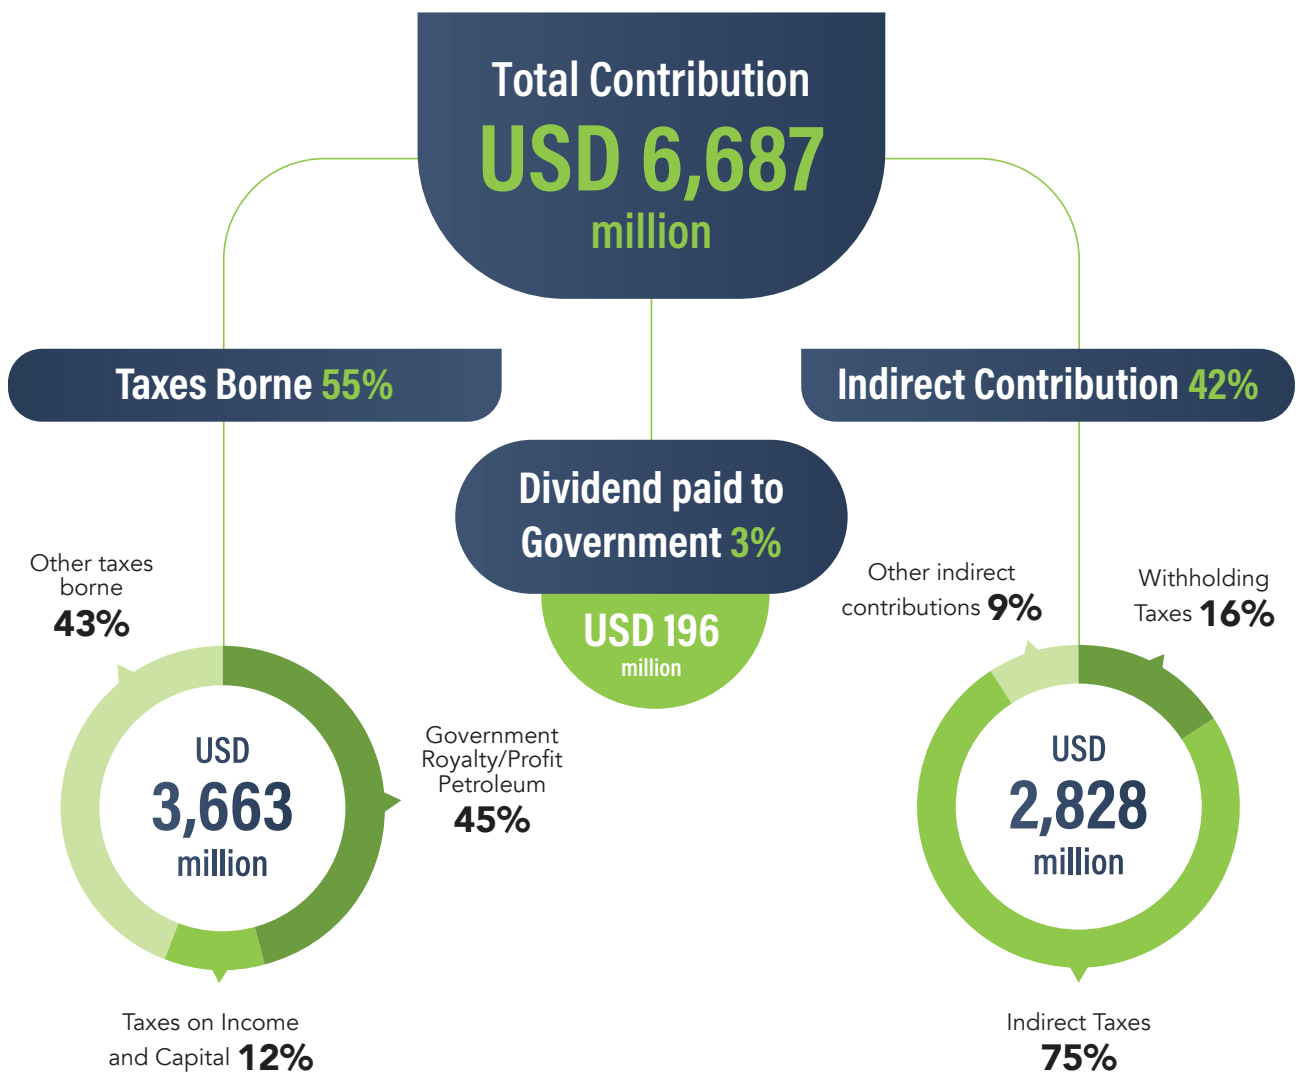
Total Contribution
USD 6,687
million

Taxes Borne 55%

Indirect Contribution 42%

Dividend paid to Government 3%

USD 196
million

Other taxes borne
43%

USD
3,663
million

Government Royalty/Profit Petroleum
45%

Taxes on Income and Capital 12%

Other indirect contributions 9%

Withholding Taxes 16%

USD
2,828
million

Indirect Taxes
75%